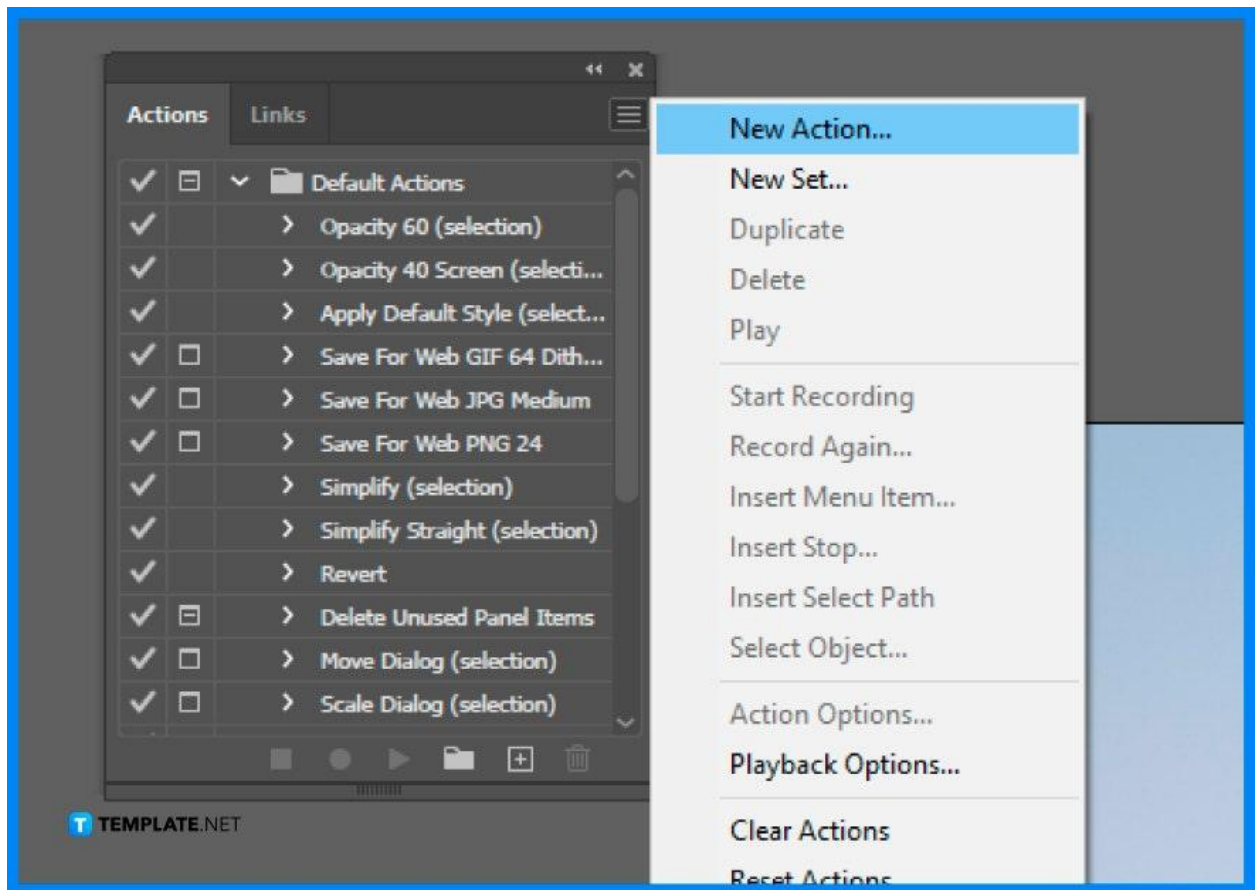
Actions Links

Default Actions
Opacity 60 (selection)
Opacity 40 Screen (selecti...
Apply Default Style (select...
Save For Web GIF 64 Dith...
Save For Web JPG Medium
Save For Web PNG 24
Simplify (selection)
Simplify Straight (selection)
Revert
Delete Unused Panel Items
Move Dialog (selection)
Scale Dialog (selection)

New Action...
New Set...
Duplicate
Delete
Play
Start Recording
Record Again...
Insert Menu Item...
Insert Stop...
Insert Select Path
Select Object...
Action Options...
Playback Options...
Clear Actions
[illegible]

TEMPLATE.NET